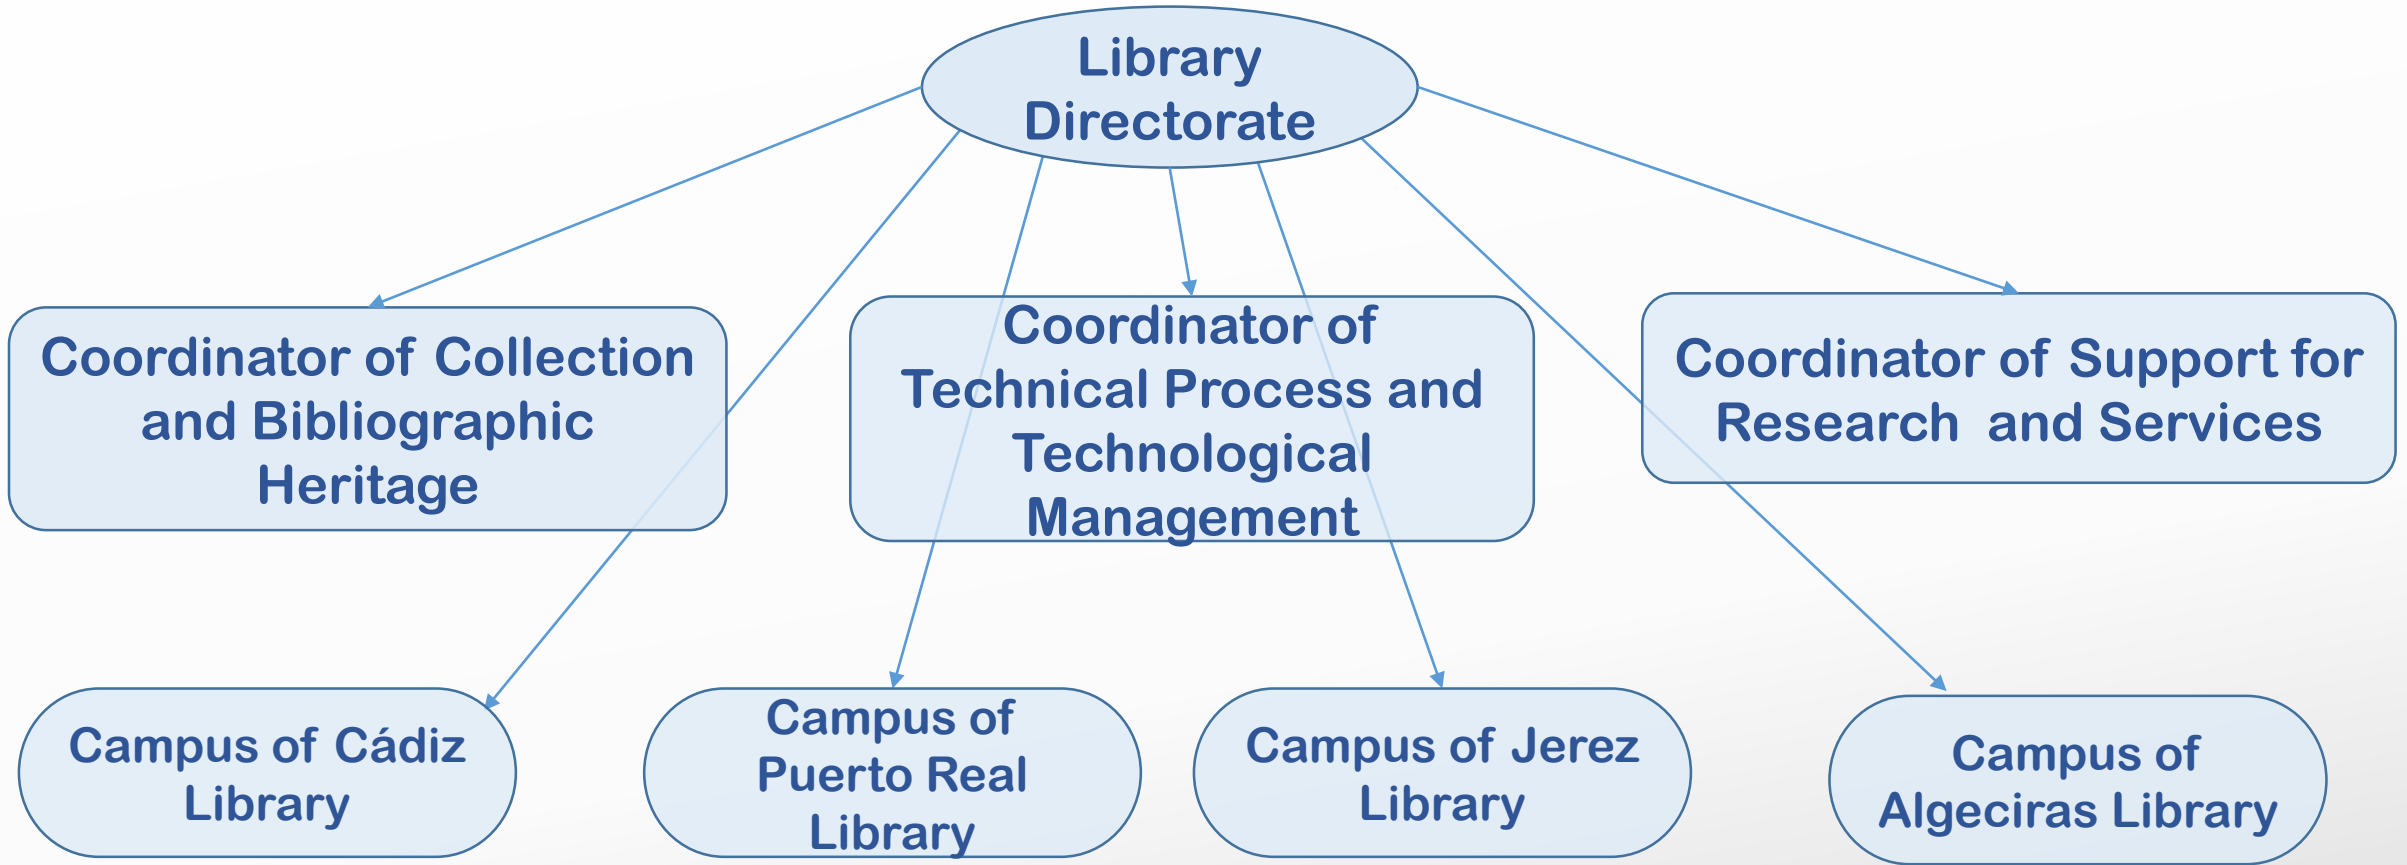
Library Directorate

Coordinator of Collection and Bibliographic Heritage

Coordinator of Technical Process and Technological Management

Coordinator of Support for Research and Services

Campus of Cádiz Library

Campus of Puerto Real Library

Campus of Jerez Library

Campus of Algeciras Library